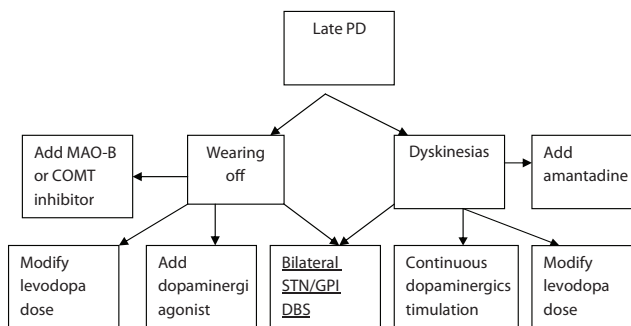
Late PD

Wearing off

Dyskinesias

Add MAO-B or COMT inhibitor

Add amantadine

Modify levodopa dose

Add dopaminergi agonist

Bilateral STN/GPI DBS

Continuous dopaminergics timulation

Modify levodopa dose